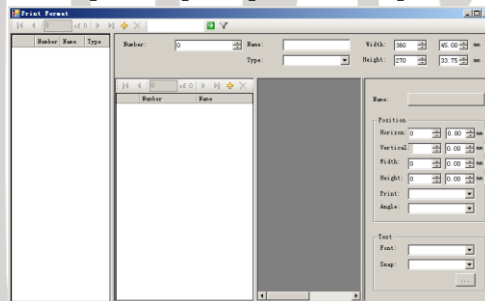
Print Format

of 0

Number Name Type

Number: 0

Name:

Type:

Width: 360 45.00 mm

Height: 270 33.75 mm

of 0

Number Name

Name:

Position

Horizon: 0 0.00 mm

Vertical: 0 0.00 mm

Width: 0 0.00 mm

Height: 0 0.00 mm

Print:

Angle:

Text

Font:

Snap:

...